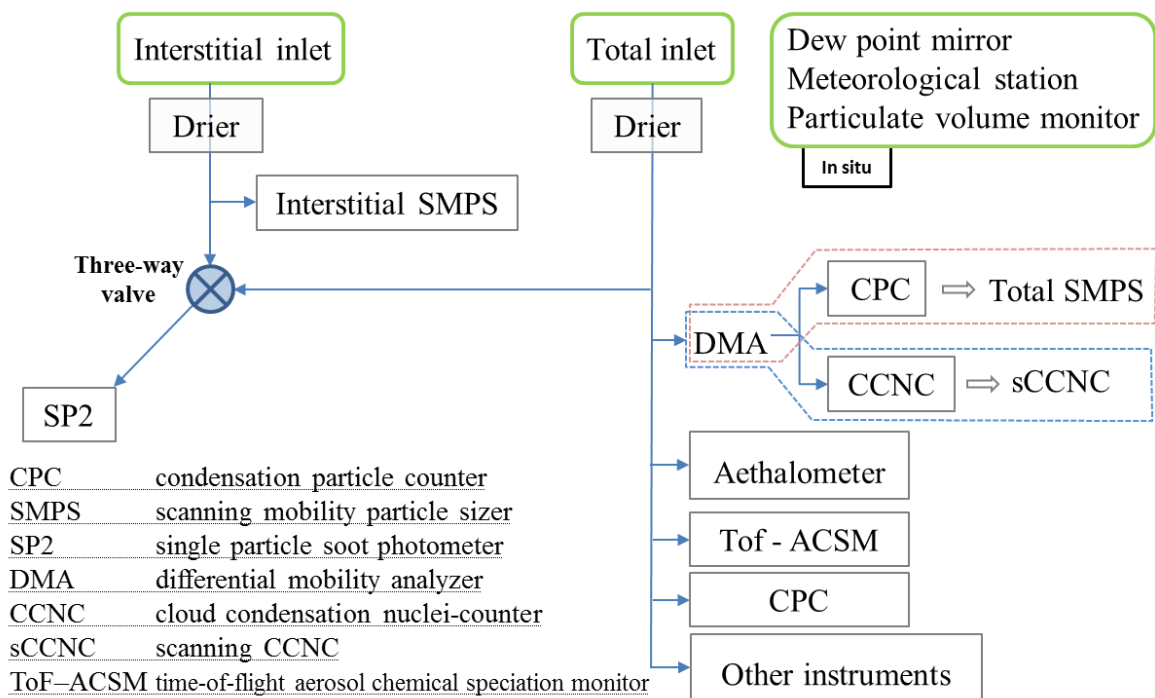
Interstitial inlet

Total inlet

Dew point mirror
Meteorological station
Particulate volume monitor

In situ

Drier

Drier

Interstitial SMPS

Three-way valve

CPC ⇨ Total SMPS

DMA

CCNC ⇨ sCCNC

SP2

Aethalometer

Tof - ACSM

CPC

Other instruments

| | |
|---|---|
| CPC | condensation particle counter |
| SMPS | scanning mobility particle sizer |
| SP2 | single particle soot photometer |
| DMA | differential mobility analyzer |
| CCNC | cloud condensation nuclei-counter |
| sCCNC | scanning CCNC |
| ToF–ACSM | time-of-flight aerosol chemical speciation monitor |